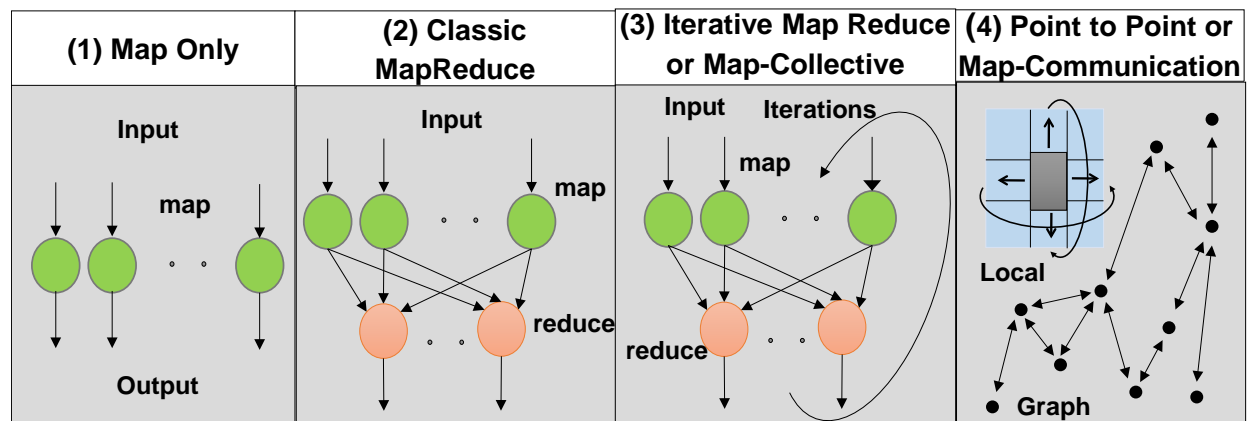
(1) Map Only

Input

map

Output

(2) Classic MapReduce

Input

map

reduce

(3) Iterative Map Reduce or Map-Collective

Input

Iterations

map

reduce

(4) Point to Point or Map-Communication

Local

Graph